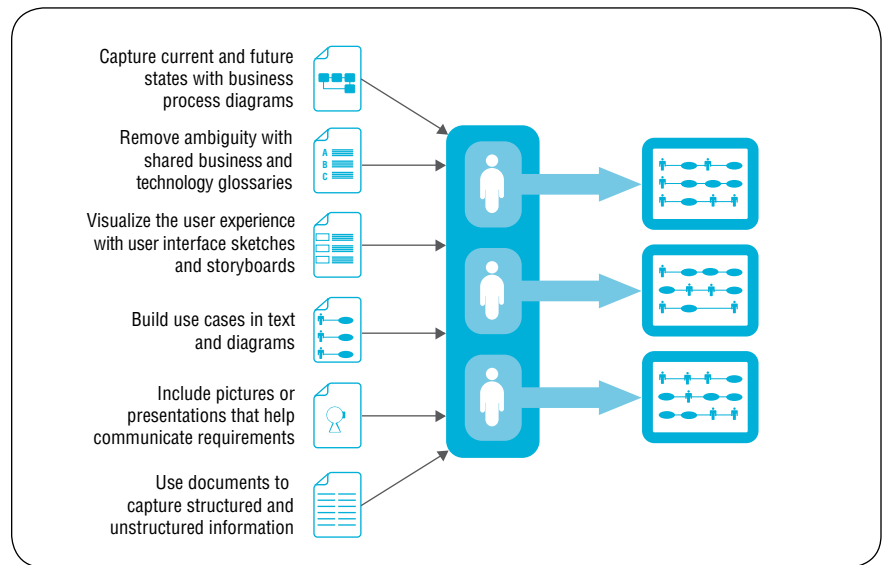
Capture current and future states with business process diagrams

Remove ambiguity with shared business and technology glossaries

A
B
C

Visualize the user experience with user interface sketches and storyboards

Build use cases in text and diagrams

Include pictures or presentations that help communicate requirements

Use documents to capture structured and unstructured information